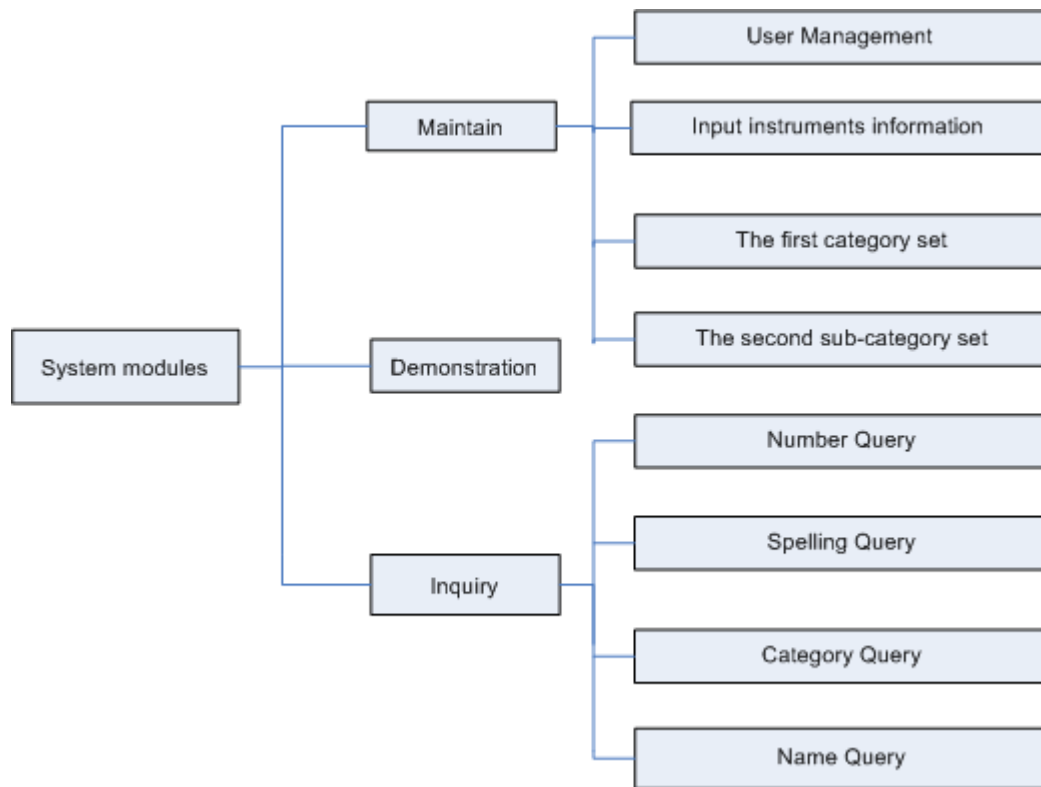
System modules

Maintain

User Management

Input instruments information

The first category set

The second sub-category set

Demonstration

Inquiry

Number Query

Spelling Query

Category Query

Name Query